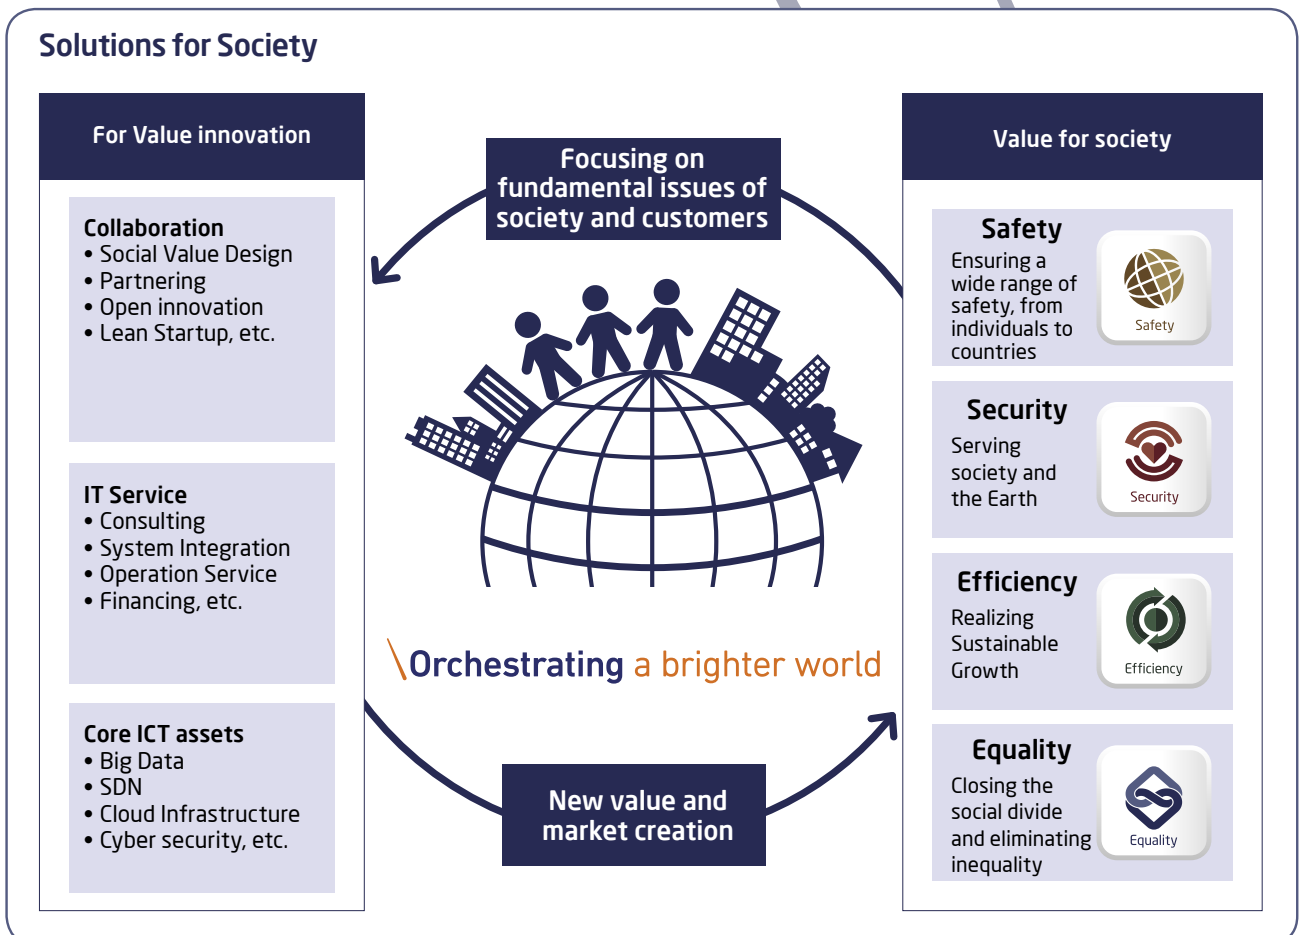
Solutions for Society

For Value innovation

Collaboration
• Social Value Design
• Partnering
• Open innovation
• Lean Startup, etc.

IT Service
• Consulting
• System Integration
• Operation Service
• Financing, etc.

Core ICT assets
• Big Data
• SDN
• Cloud Infrastructure
• Cyber security, etc.

Focusing on fundamental issues of society and customers

\Orchestrating a brighter world

New value and market creation

Value for society

Safety
Ensuring a wide range of safety, from individuals to countries
Safety

Security
Serving society and the Earth
Security

Efficiency
Realizing Sustainable Growth
Efficiency

Equality
Closing the social divide and eliminating inequality
Equality